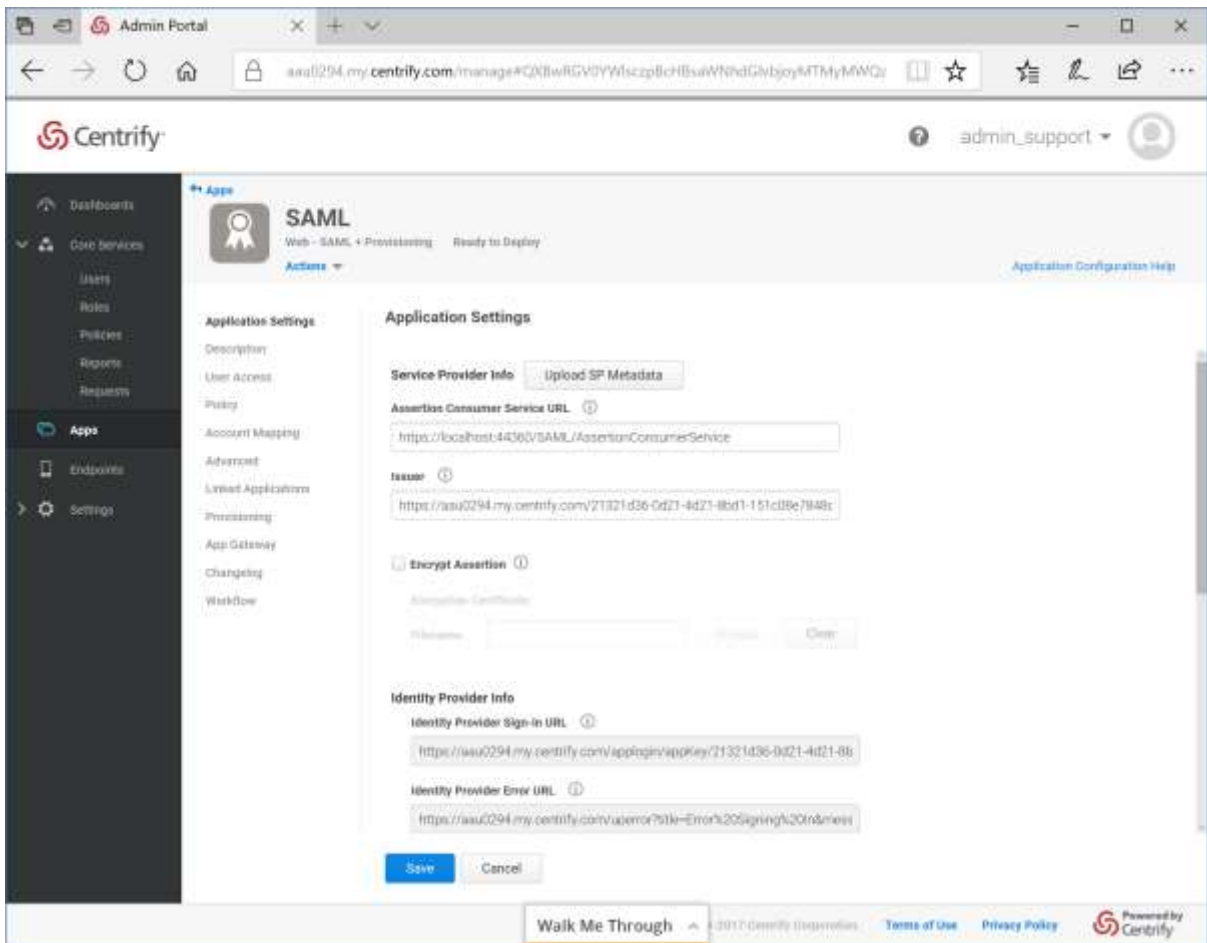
Admin Portal

aaa0294.my.centrify.com/manage#Q0BwRGV0YWlsczpBcHBsaWNhdGlvbjoyMTMyMWQz

Centrify

admin_support

Dashboards
Core Services
Users
Roles
Policies
Reports
Requests
Apps
Endpoints
Settings

Apps

SAML
Web - SAML + Provisioning Ready to Deploy
Actions

Application Configuration Help

Application Settings
Description
User Access
Policy
Account Mapping
Advanced
Linked Applications
Provisioning
App Gateway
Changelog
Workflow

Application Settings

Service Provider Info
Upload SP Metadata

Assertion Consumer Service URL
https://localhost:44360/SAML/AssertionConsumerService

Issuer
https://aau0294.my.centrify.com/21321d36-0d21-4d21-8bd1-151c08e7848c

Encrypt Assertion

Encryption Certificate
Filename
Browse
Clear

Identity Provider Info
Identity Provider Sign-in URL
https://aau0294.my.centrify.com/applogin/appKey/21321d36-0d21-4d21-8b

Identity Provider Error URL
https://aau0294.my.centrify.com/uperror?title=Error%20Signing%20In&mess

Save
Cancel

Walk Me Through
© 2017 Centrify Corporation.
Terms of Use
Privacy Policy
Powered by Centrify